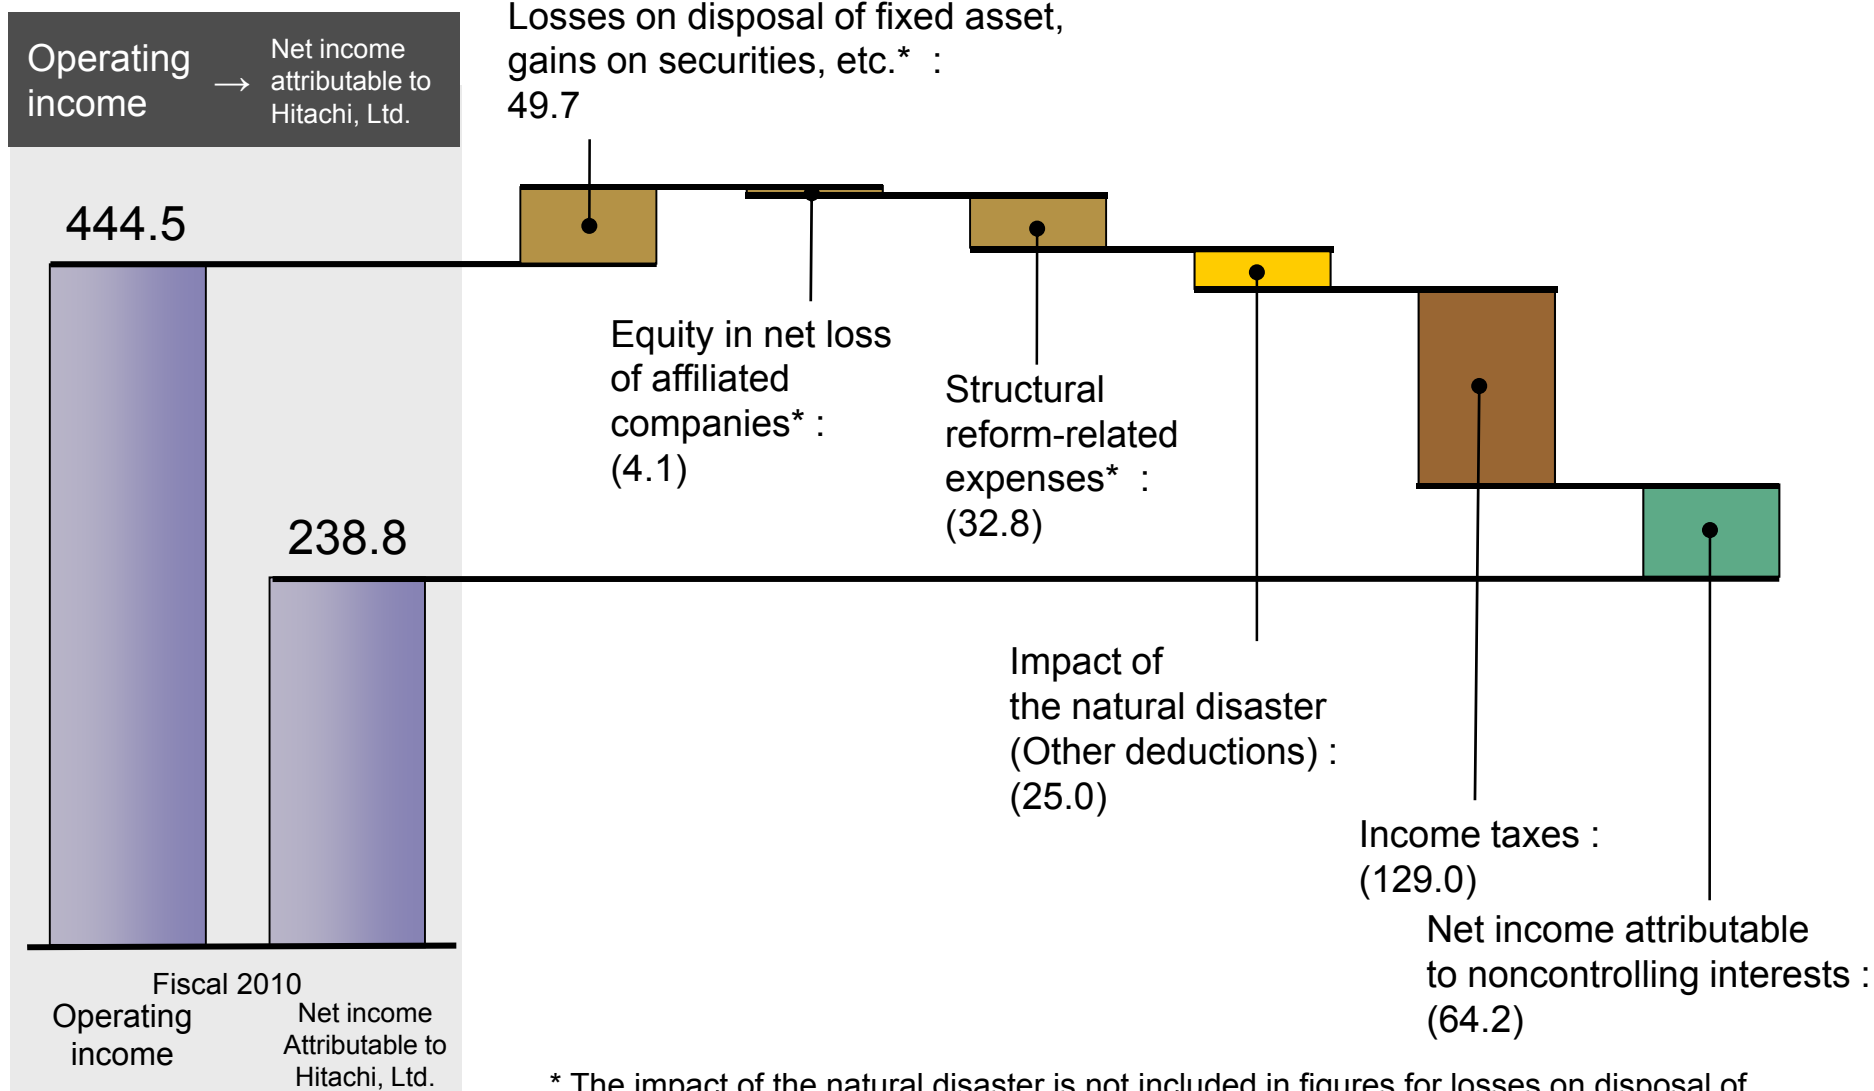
Operating income → Net income attributable to Hitachi, Ltd.

Losses on disposal of fixed asset, gains on securities, etc.* : 49.7

444.5

Equity in net loss of affiliated companies* : (4.1)

Structural reform-related expenses* : (32.8)

238.8

Impact of the natural disaster (Other deductions) : (25.0)

Income taxes : (129.0)

Net income attributable to noncontrolling interests : (64.2)

Fiscal 2010
Operating income
Net income Attributable to Hitachi, Ltd.

* The impact of the natural disaster is not included in figures for losses on disposal of